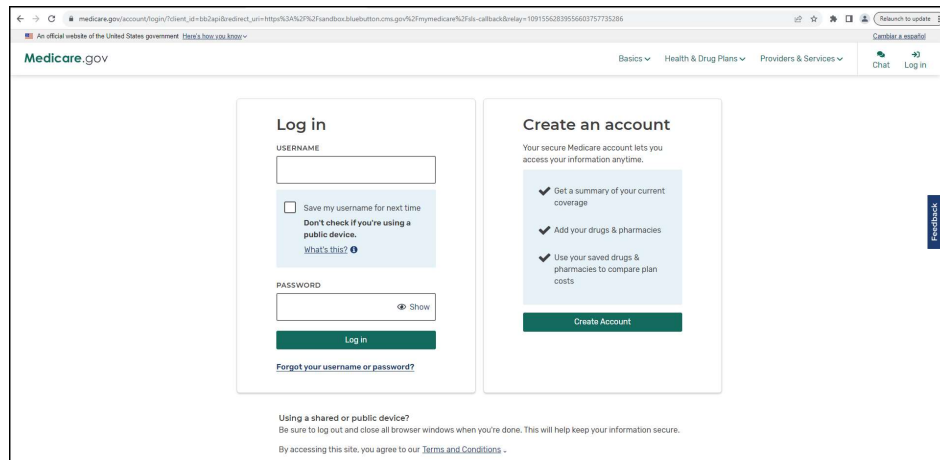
medicare.gov/account/login/?client_id=bb2api&redirect_uri=https%3A%2F%2Fsandbox.bluebutton.cms.gov%2Fmymedicare%2Fsls-callback&relay=10915562839556603757735286

Relaunch to update

An official website of the United States government Here's how you know

Cambiar a español

Medicare.gov

Basics Health & Drug Plans Providers & Services

Chat Log in

Log in

USERNAME

Save my username for next time

Don't check if you're using a public device.

What's this?

PASSWORD

Show

Log in

Forgot your username or password?

Create an account

Your secure Medicare account lets you access your information anytime.

Get a summary of your current coverage

Add your drugs & pharmacies

Use your saved drugs & pharmacies to compare plan costs

Create Account

Feedback

Using a shared or public device?

Be sure to log out and close all browser windows when you're done. This will help keep your information secure.

By accessing this site, you agree to our Terms and Conditions .